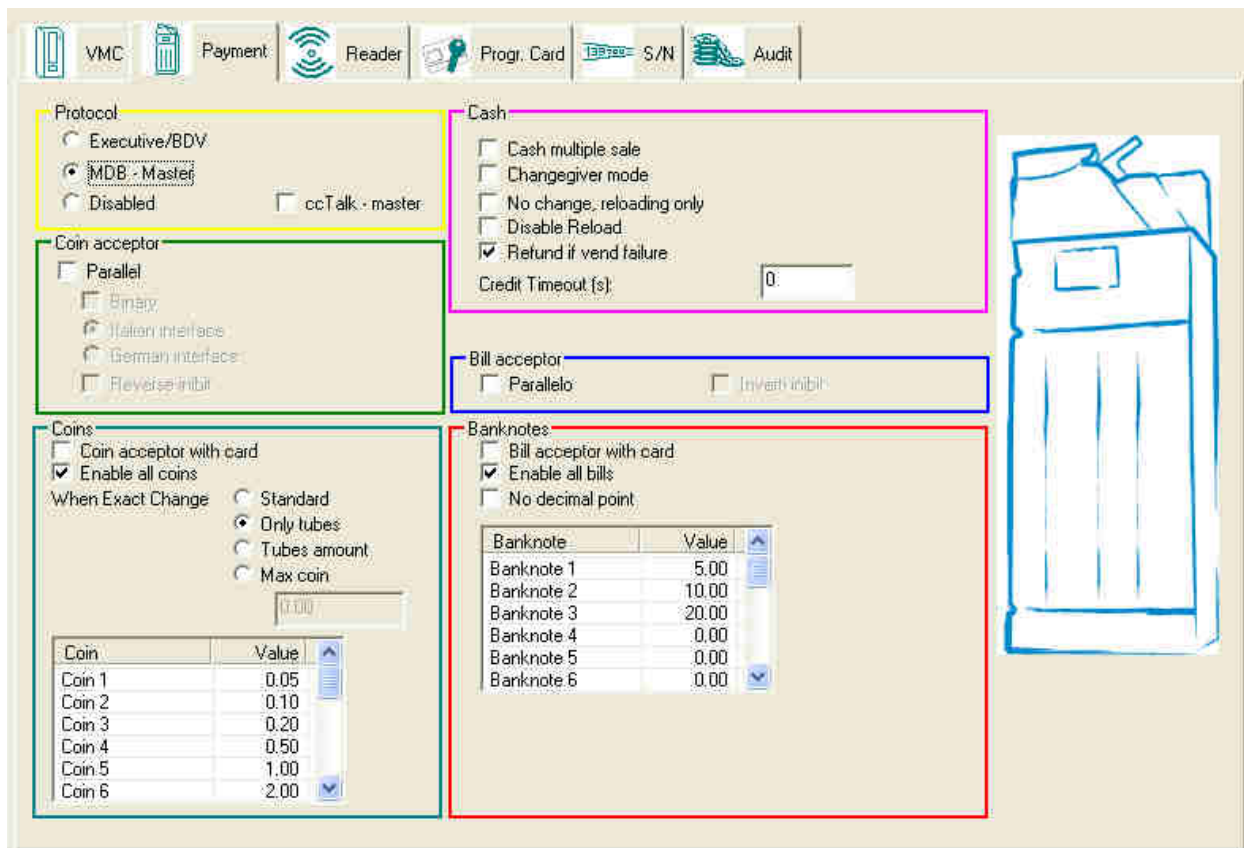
VMC Payment Reader Progr. Card S/N Audit

Protocol
Executive/BDV
MDB - Master
Disabled
ccTalk - master

Coin acceptor
Parallel
Binary
Italian interface
German interface
Reverse inibit

Coins
Coin acceptor with card
Enable all coins
When Exact Change
Standard
Only tubes
Tubes amount
Max coin
0.00

| Coin | Value |
|---|---|
| Coin 1 | 0.05 |
| Coin 2 | 0.10 |
| Coin 3 | 0.20 |
| Coin 4 | 0.50 |
| Coin 5 | 1.00 |
| Coin 6 | 2.00 |

Cash
Cash multiple sale
Changegiver mode
No change, reloading only
Disable Reload
Refund if vend failure
Credit Timeout (s): 0

Bill acceptor
Parallelo
Invert inibit

Banknotes
Bill acceptor with card
Enable all bills
No decimal point

| Banknote | Value |
|---|---|
| Banknote 1 | 5.00 |
| Banknote 2 | 10.00 |
| Banknote 3 | 20.00 |
| Banknote 4 | 0.00 |
| Banknote 5 | 0.00 |
| Banknote 6 | 0.00 |